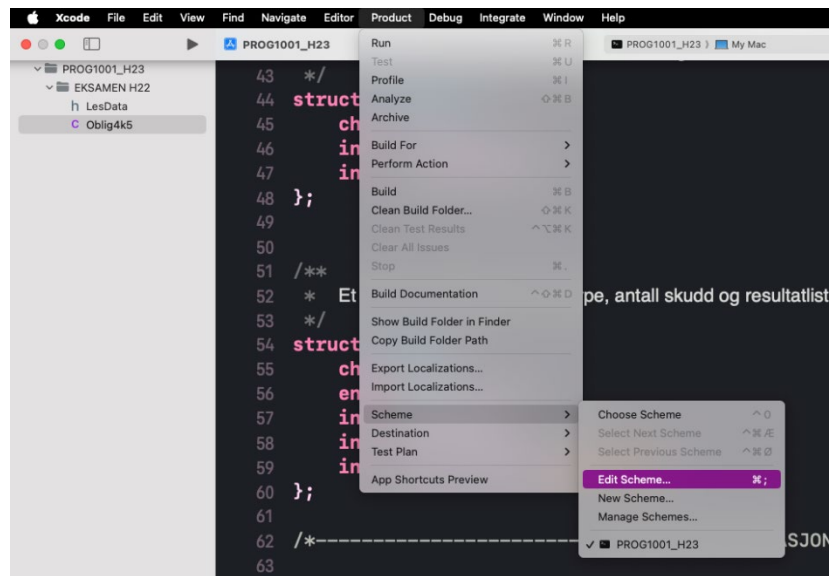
Xcode File Edit View Find Navigate Editor Product Debug Integrate Window Help

PROG1001_H23

PROG1001_H23 〉 My Mac

PROG1001_H23
EKSAMEN H22
h LesData
C Oblig4k5

43 */
44 struct
45 ch
46 in
47 in
48 };
49
50
51 /**
52 * Et
53 */
54 struct
55 ch
56 en
57 in
58 in
59 in
60 };
61
62 /*
63

pe, antall skudd og resultatlist

ASJON

Run ⌘R
Test ⌘U
Profile ⌘I
Analyze ⇧⌘B
Archive
Build For
Perform Action
Build ⌘B
Clean Build Folder... ⇧⌘K
Clean Test Results ^⌥⌘K
Clear All Issues
Stop ⌘.
Build Documentation ^⇧⌘D
Show Build Folder in Finder
Copy Build Folder Path
Export Localizations...
Import Localizations...
Scheme
Destination
Test Plan
App Shortcuts Preview

Choose Scheme ^0
Select Next Scheme ^⌘Æ
Select Previous Scheme ^⌘Ø
Edit Scheme... ⌘;
New Scheme...
Manage Schemes...
✓ PROG1001_H23